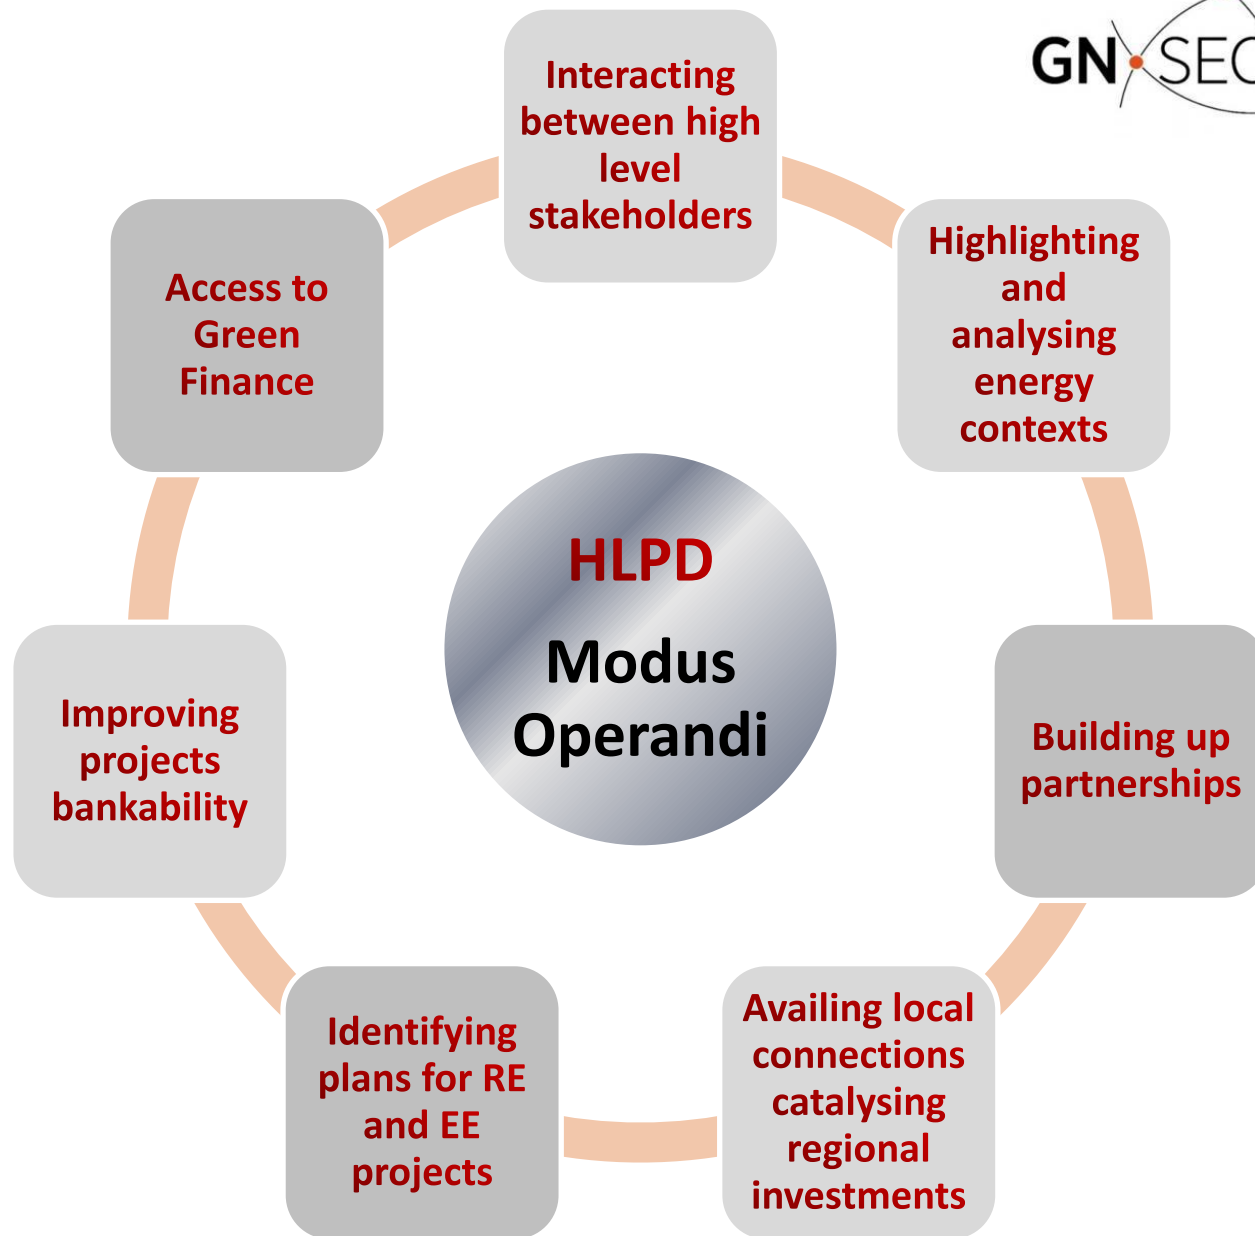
GN SEC

Interacting between high level stakeholders

Highlighting and analysing energy contexts

Building up partnerships

Availing local connections catalysing regional investments

Identifying plans for RE and EE projects

Improving projects bankability

Access to Green Finance

HLPD

Modus Operandi